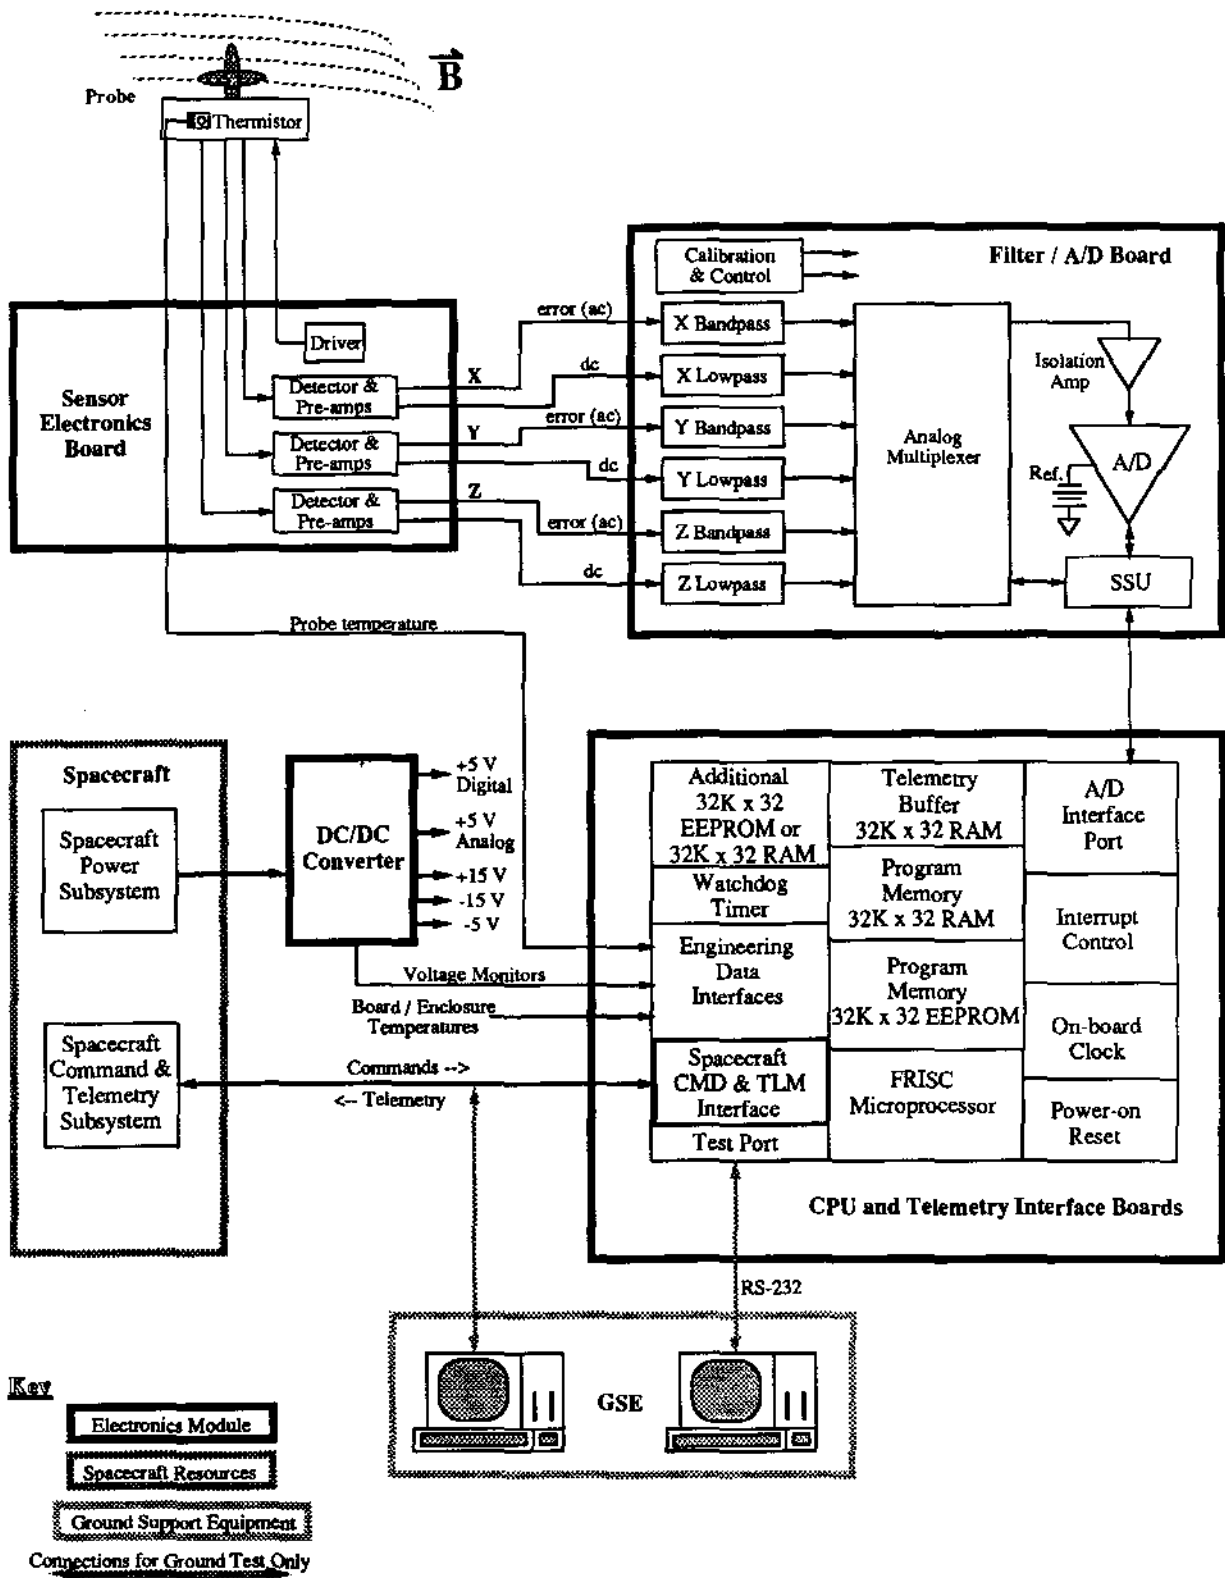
$\vec{B}$

Probe

Thermistor

Sensor Electronics Board

Driver

Detector & Pre-amps

Detector & Pre-amps

Detector & Pre-amps

X

Y

Z

error (ac)

dc

error (ac)

dc

error (ac)

dc

Filter / A/D Board

Calibration & Control

X Bandpass

X Lowpass

Y Bandpass

Y Lowpass

Z Bandpass

Z Lowpass

Analog Multiplexer

Isolation Amp

A/D

Ref.

SSU

Probe temperature

Spacecraft

Spacecraft Power Subsystem

Spacecraft Command & Telemetry Subsystem

DC/DC Converter

+5 V Digital

+5 V Analog

+15 V

-15 V

-5 V

Voltage Monitors

Board / Enclosure Temperatures

Commands -->

<-- Telemetry

Additional 32K x 32 EEPROM or 32K x 32 RAM

Watchdog Timer

Engineering Data Interfaces

Spacecraft CMD & TLM Interface

Test Port

Telemetry Buffer 32K x 32 RAM

Program Memory 32K x 32 RAM

Program Memory 32K x 32 EEPROM

FRISC Microprocessor

A/D Interface Port

Interrupt Control

On-board Clock

Power-on Reset

CPU and Telemetry Interface Boards

RS-232

GSE

Key

Electronics Module

Spacecraft Resources

Ground Support Equipment

Connections for Ground Test Only